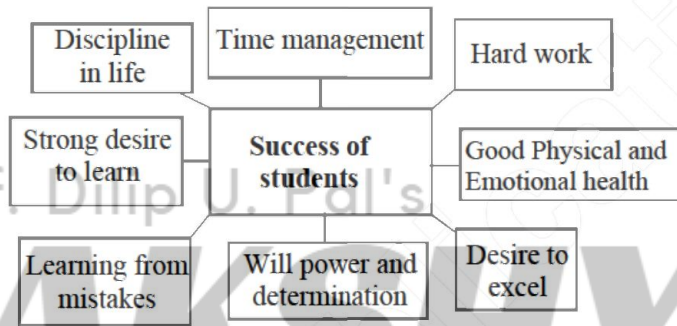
Discipline in life

Time management

Hard work

Strong desire to learn

Success of students

Good Physical and Emotional health

Learning from mistakes

Will power and determination

Desire to excel

Dilip U. Pal's